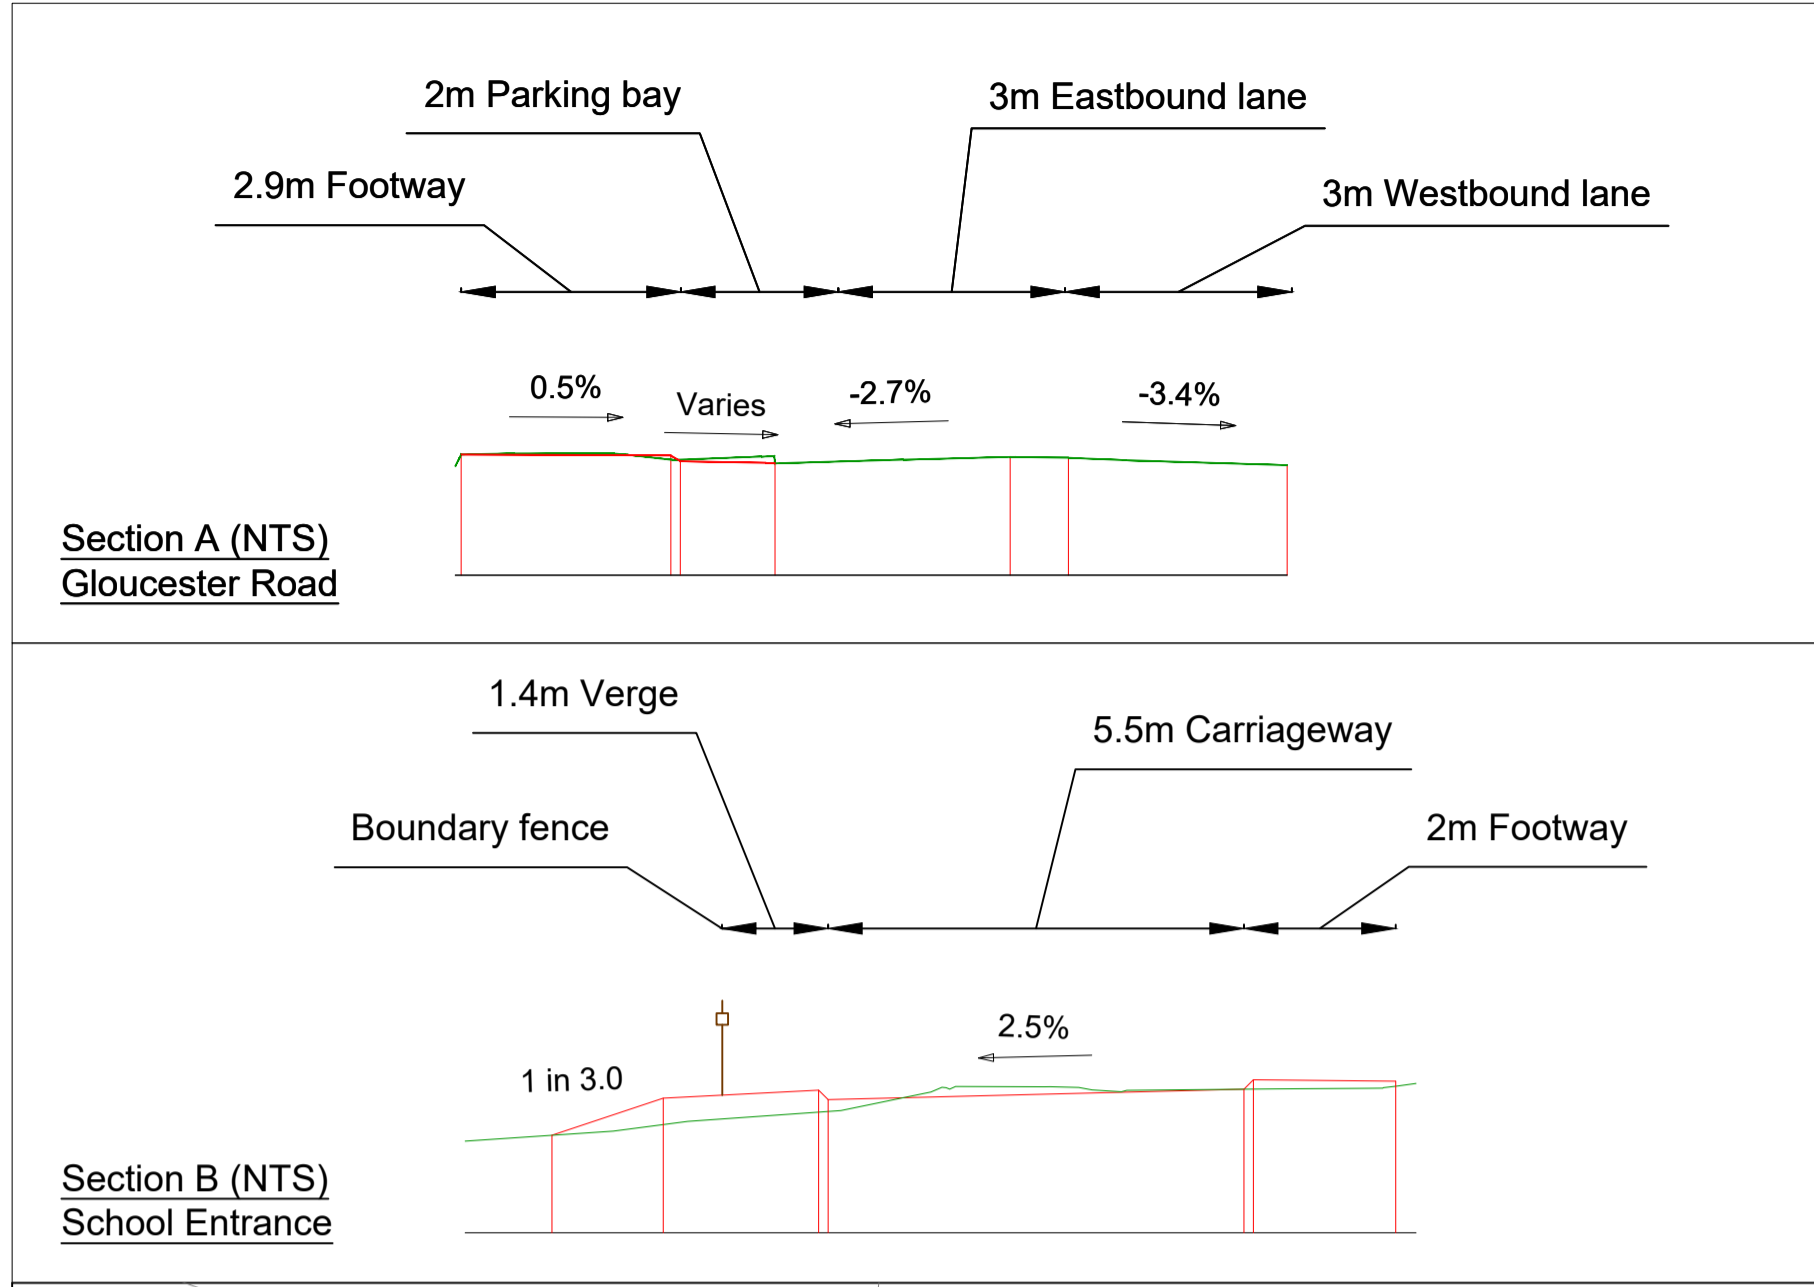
2m Parking bay

3m Eastbound lane

2.9m Footway

3m Westbound lane

0.5%

Varies

-2.7%

-3.4%

Section A (NTS)
Gloucester Road

1.4m Verge

5.5m Carriageway

Boundary fence

2m Footway

2.5%

1 in 3.0

Section B (NTS)
School Entrance